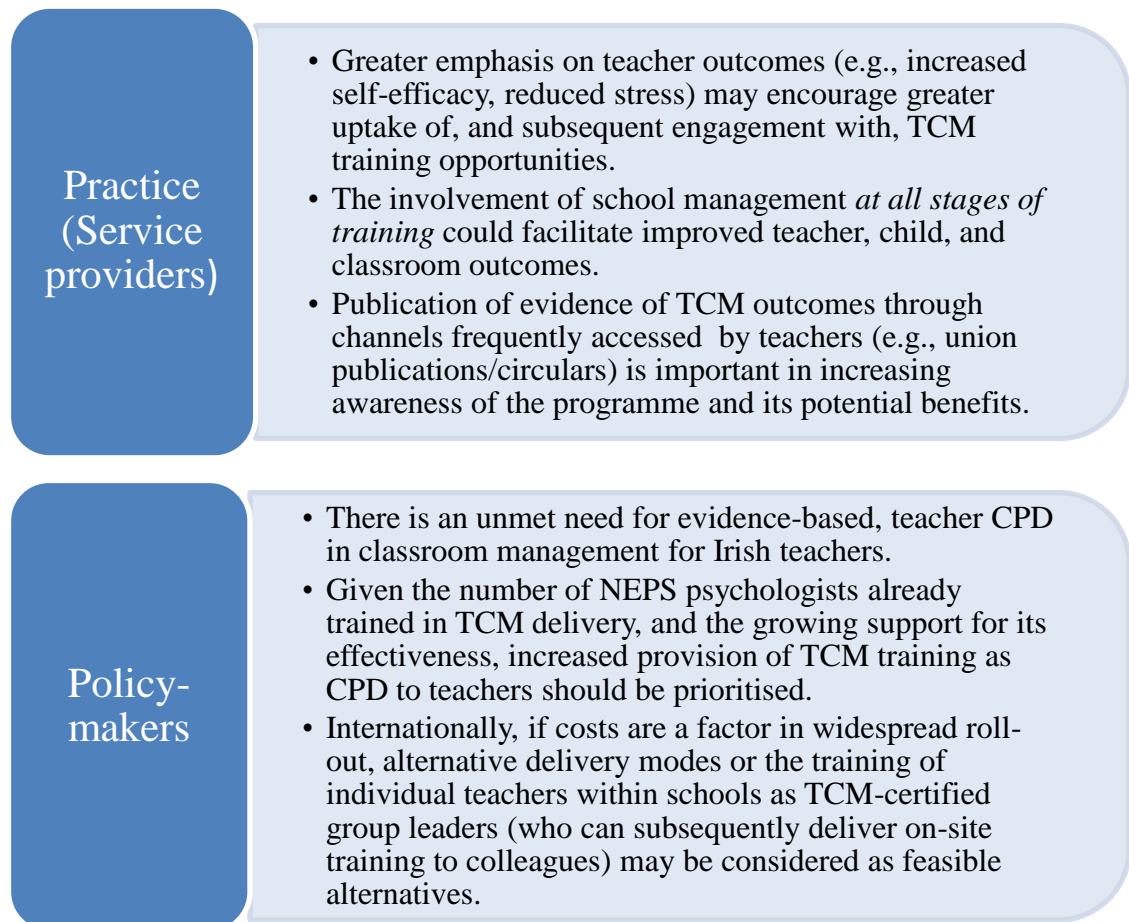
Practice (Service providers)

• Greater emphasis on teacher outcomes (e.g., increased self-efficacy, reduced stress) may encourage greater uptake of, and subsequent engagement with, TCM training opportunities.
• The involvement of school management *at all stages of training* could facilitate improved teacher, child, and classroom outcomes.
• Publication of evidence of TCM outcomes through channels frequently accessed by teachers (e.g., union publications/circulars) is important in increasing awareness of the programme and its potential benefits.

Policy-makers

• There is an unmet need for evidence-based, teacher CPD in classroom management for Irish teachers.
• Given the number of NEPS psychologists already trained in TCM delivery, and the growing support for its effectiveness, increased provision of TCM training as CPD to teachers should be prioritised.
• Internationally, if costs are a factor in widespread roll-out, alternative delivery modes or the training of individual teachers within schools as TCM-certified group leaders (who can subsequently deliver on-site training to colleagues) may be considered as feasible alternatives.